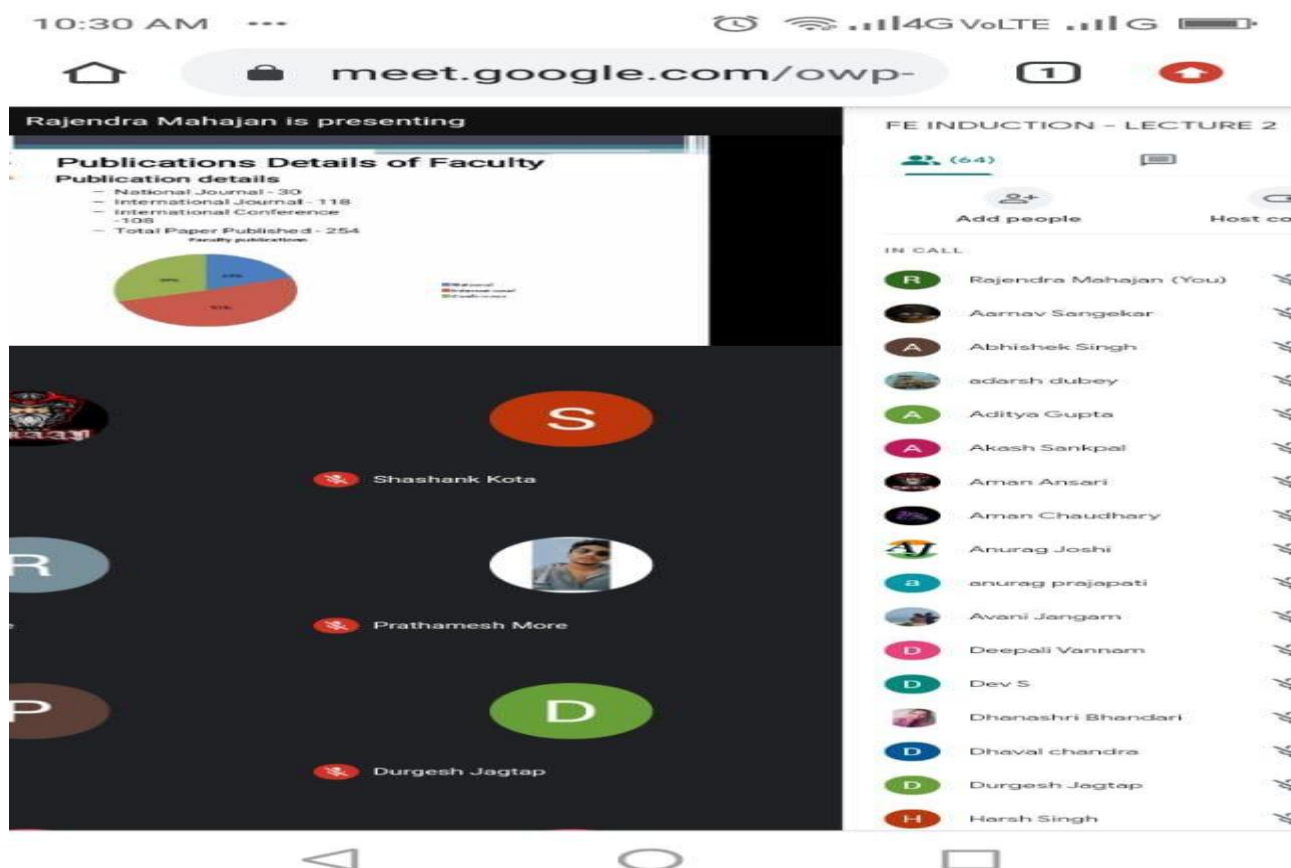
10:30 AM ···

4G VoLTE G

meet.google.com/owp-

1

Rajendra Mahajan is presenting

Publications Details of Faculty

Publication details

– National Journal - 30
– International Journal - 118
– International Conference -108
– Total Paper Published - 254

Faculty publications

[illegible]

S

Shashank Kota

R

Prathamesh More

P

D

Durgesh Jagtap

FE INDUCTION - LECTURE 2

(64)

Add people

Host co

IN CALL

R Rajendra Mahajan (You)

Aarnav Sangekar

A Abhishek Singh

adarsh dubey

A Aditya Gupta

A Akash Sankpal

Aman Ansari

Aman Chaudhary

AJ Anurag Joshi

a anurag prajapati

Avani Jangam

D Deepali Vannam

D Dev S

Dhanashri Bhandari

D Dhaval chandra

D Durgesh Jagtap

H Harsh Singh